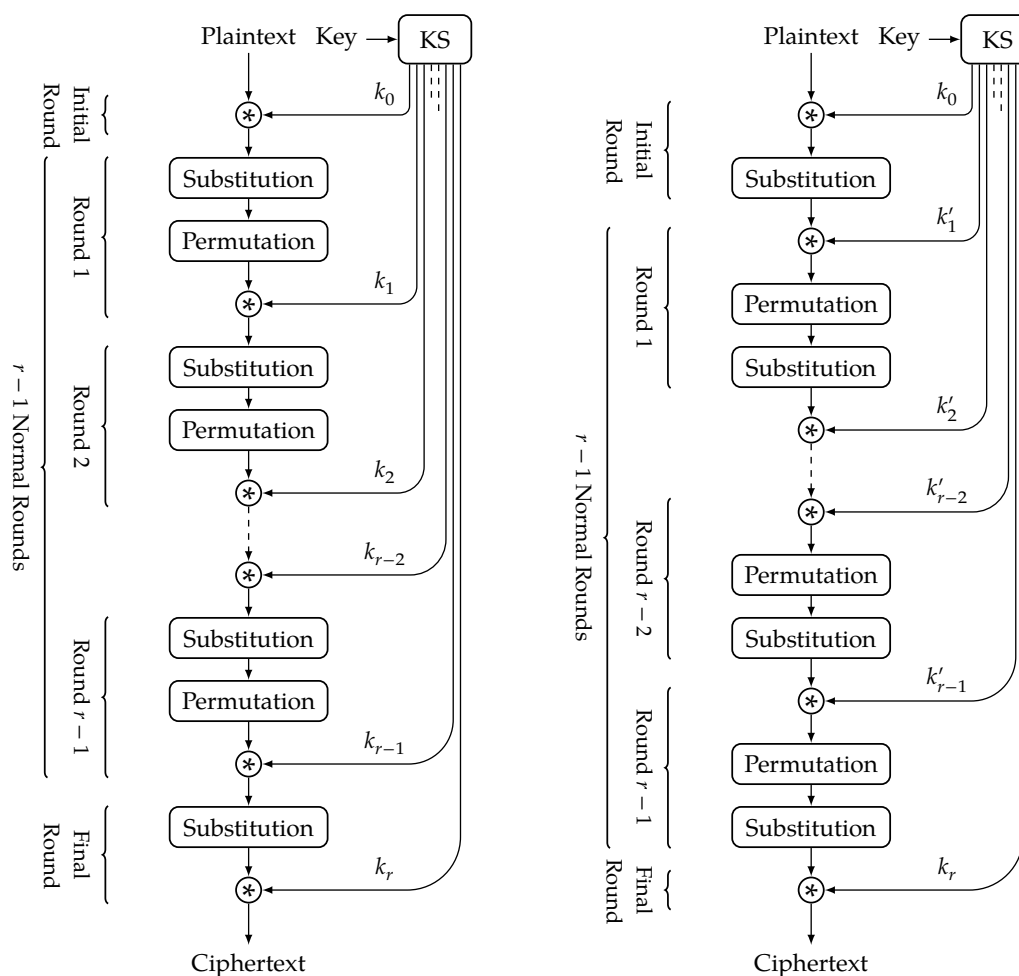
Plaintext Key KS

Initial Round

$k_0$

Substitution

Permutation

Round 1

$k_1$

Substitution

Permutation

Round 2

$r-1$ Normal Rounds

$k_2$

$k_{r-2}$

Substitution

Permutation

Round $r-1$

$k_{r-1}$

Substitution

Final Round

$k_r$

Ciphertext

Plaintext Key KS

$k_0$

Initial Round

Substitution

$k'_1$

Round 1

Permutation

Substitution

$k'_2$

$r-1$ Normal Rounds

$k'_{r-2}$

Round $r-2$

Permutation

Substitution

$k'_{r-1}$

Round $r-1$

Permutation

Substitution

Final Round

$k_r$

Ciphertext